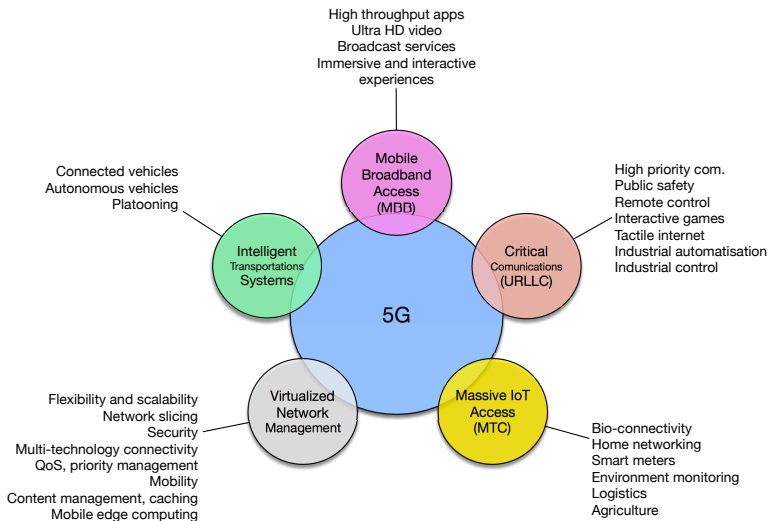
High throughput apps
Ultra HD video
Broadcast services
Immersive and interactive experiences

Mobile Broadband Access (MBB)

Connected vehicles
Autonomous vehicles
Platooning

Intelligent Transportations Systems

High priority com.
Public safety
Remote control
Interactive games
Tactile internet
Industrial automatisation
Industrial control

Critical Comunications (URLLC)

5G

Flexibility and scalability
Network slicing
Security
Multi-technology connectivity
QoS, priority management
Mobility
Content management, caching
Mobile edge computing

Virtualized Network Management

Massive IoT Access (MTC)

Bio-connectivity
Home networking
Smart meters
Environment monitoring
Logistics
Agriculture